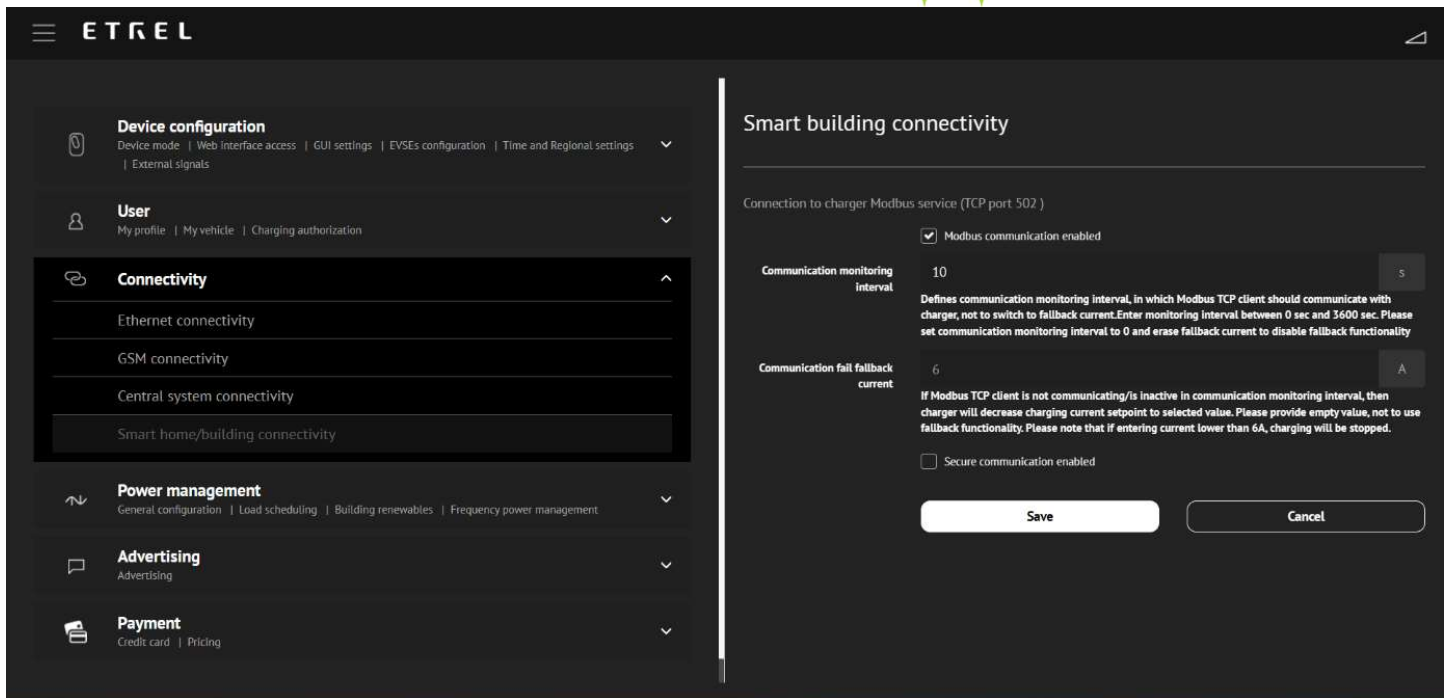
ETREL

Device configuration
Device mode | Web interface access | GUI settings | EVSEs configuration | Time and Regional settings | External signals

User
My profile | My vehicle | Charging authorization

Connectivity

Ethernet connectivity

GSM connectivity

Central system connectivity

Smart home/building connectivity

Power management
General configuration | Load scheduling | Building renewables | Frequency power management

Advertising
Advertising

Payment
Credit card | Pricing

Smart building connectivity

Connection to charger Modbus service (TCP port 502 )

Modbus communication enabled

Communication monitoring interval

10

s

Defines communication monitoring interval, in which Modbus TCP client should communicate with charger, not to switch to fallback current.Enter monitoring interval between 0 sec and 3600 sec. Please set communication monitoring interval to 0 and erase fallback current to disable fallback functionality

Communication fail fallback current

6

A

If Modbus TCP client is not communicating/is inactive in communication monitoring interval, then charger will decrease charging current setpoint to selected value. Please provide empty value, not to use fallback functionality. Please note that if entering current lower than 6A, charging will be stopped.

Secure communication enabled

Save

Cancel